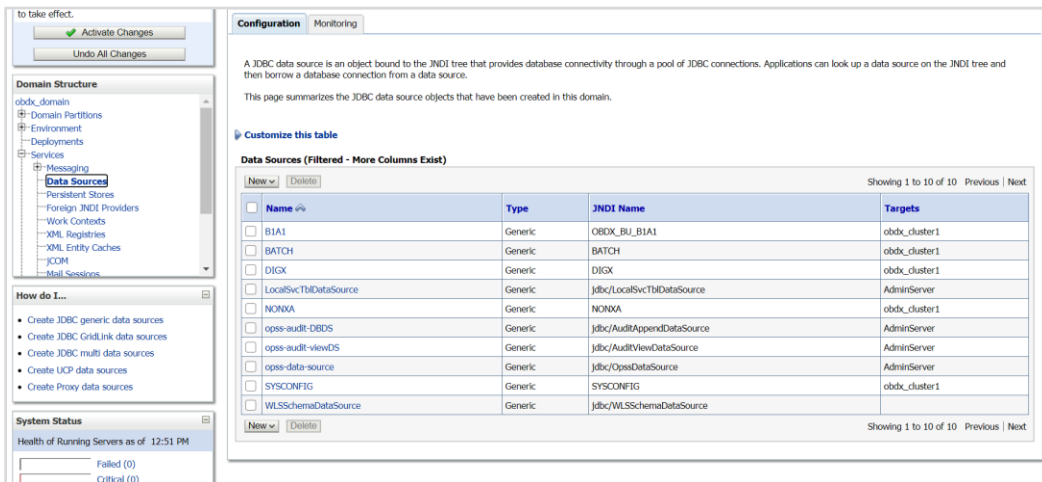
to take effect.

Activate Changes

Undo All Changes

Domain Structure

obdx_domain
Domain Partitions
Environment
Deployments
Services
Messaging
Data Sources
Persistent Stores
Foreign JNDI Providers
Work Contexts
XML Registries
XML Entity Caches
jCOM
Mail Sessions

How do I...

• Create JDBC generic data sources
• Create JDBC GridLink data sources
• Create JDBC multi data sources
• Create UCP data sources
• Create Proxy data sources

System Status

Health of Running Servers as of 12:51 PM

Failed (0)
Critical (0)

Configuration | Monitoring

A JDBC data source is an object bound to the JNDI tree that provides database connectivity through a pool of JDBC connections. Applications can look up a data source on the JNDI tree and then borrow a database connection from a data source.

This page summarizes the JDBC data source objects that have been created in this domain.

Customize this table

Data Sources (Filtered - More Columns Exist)

New | Delete | Showing 1 to 10 of 10 Previous | Next

| | Name | Type | JNDI Name | Targets |
|---|---|---|---|---|
| | B1A1 | Generic | OBDX_BU_B1A1 | obdx_cluster1 |
| | BATCH | Generic | BATCH | obdx_cluster1 |
| | DIGX | Generic | DIGX | obdx_cluster1 |
| | LocalSvcTblDataSource | Generic | jdbc/LocalSvcTblDataSource | AdminServer |
| | NONXA | Generic | NONXA | obdx_cluster1 |
| | opss-audit-DBDS | Generic | jdbc/AuditAppendDataSource | AdminServer |
| | opss-audit-viewDS | Generic | jdbc/AuditViewDataSource | AdminServer |
| | opss-data-source | Generic | jdbc/OpssDataSource | AdminServer |
| | SYSCONFIG | Generic | SYSCONFIG | obdx_cluster1 |
| | WLSSchemaDataSource | Generic | jdbc/WLSSchemaDataSource | |

New | Delete | Showing 1 to 10 of 10 Previous | Next